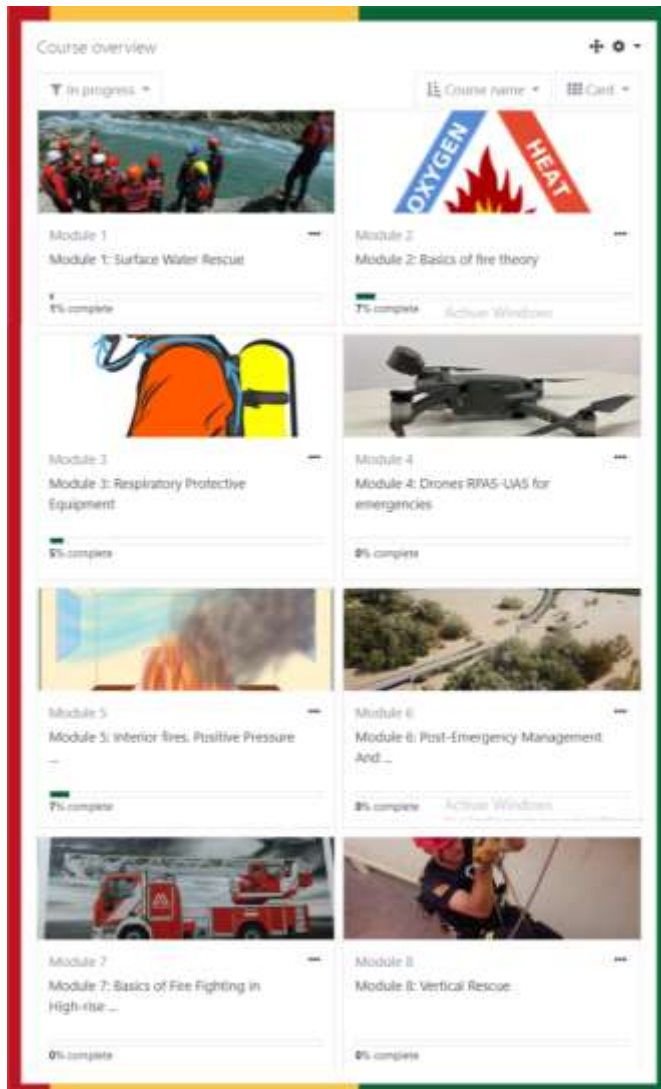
Course overview

In progress

Course name

Card

OXYGEN

HEAT

Module 1

Module 1: Surface Water Rescue

1% complete

Module 2

Module 2: Basics of fire theory

7% complete

Activate Windows

Module 3

Module 3: Respiratory Protective Equipment

5% complete

Module 4

Module 4: Drones RPAS-UAS for emergencies

0% complete

Module 5

Module 5: Interior fires. Positive Pressure ...

7% complete

Module 6

Module 6: Post-Emergency Management And...

0% complete

Activate Windows

Module 7

Module 7: Basics of Fire Fighting in High-rise ...

0% complete

Module 8

Module 8: Vertical Rescue

0% complete